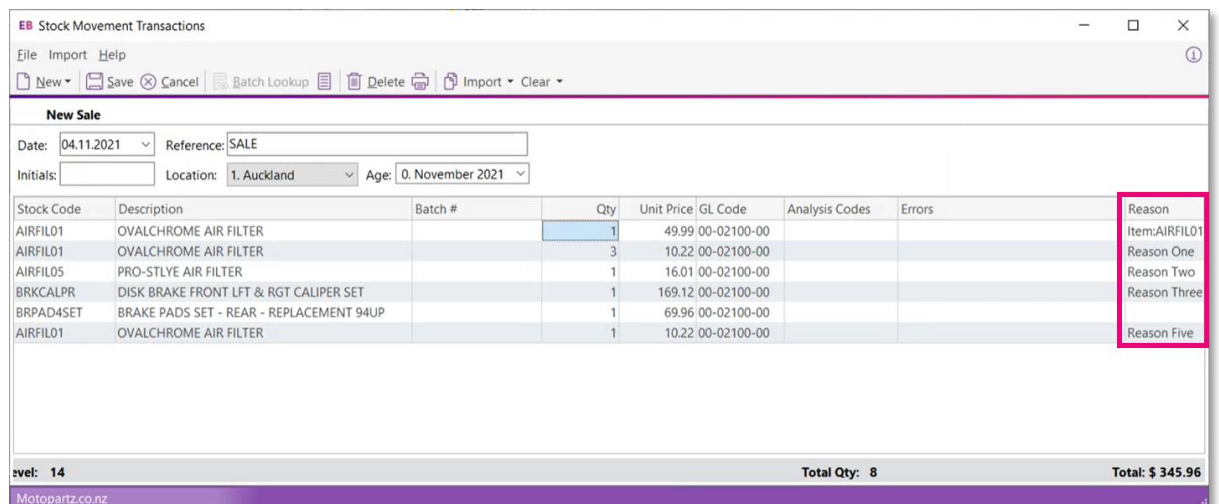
EB Stock Movement Transactions

File Import Help

New Save Cancel Batch Lookup Delete Import Clear

New Sale

Date: 04.11.2021 Reference: SALE

Initials: Location: 1. Auckland Age: 0. November 2021

| Stock Code | Description | Batch # | Qty | Unit Price | GL Code | Analysis Codes | Errors | Reason |
|---|---|---|---|---|---|---|---|---|
| AIRFIL01 | OVALCHROME AIR FILTER | | 1 | 49.99 | 00-02100-00 | | | Item:AIRFIL01 |
| AIRFIL01 | OVALCHROME AIR FILTER | | 3 | 10.22 | 00-02100-00 | | | Reason One |
| AIRFIL05 | PRO-STLYE AIR FILTER | | 1 | 16.01 | 00-02100-00 | | | Reason Two |
| BRKCALPR | DISK BRAKE FRONT LFT & RGT CALIPER SET | | 1 | 169.12 | 00-02100-00 | | | Reason Three |
| BRPAD4SET | BRAKE PADS SET - REAR - REPLACEMENT 94UP | | 1 | 69.96 | 00-02100-00 | | | |
| AIRFIL01 | OVALCHROME AIR FILTER | | 1 | 10.22 | 00-02100-00 | | | Reason Five |

evel: 14 Total Qty: 8 Total: $ 345.96

Motopartz.co.nz